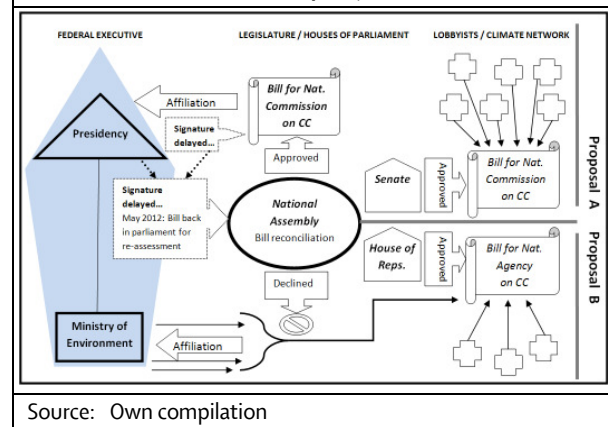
FEDERAL EXECUTIVE

LEGISLATURE / HOUSES OF PARLIAMENT

LOBBYISTS / CLIMATE NETWORK

Affiliation

Bill for Nat. Commission on CC

Presidency

Signature delayed...

Approved

Signature delayed... May 2012: Bill back in parliament for re-assessment

National Assembly Bill reconciliation

Senate

Approved

Bill for Nat. Commission on CC

Proposal A

House of Reps.

Approved

Bill for Nat. Agency on CC

Proposal B

Declined

Ministry of Environment

Affiliation

Source: Own compilation